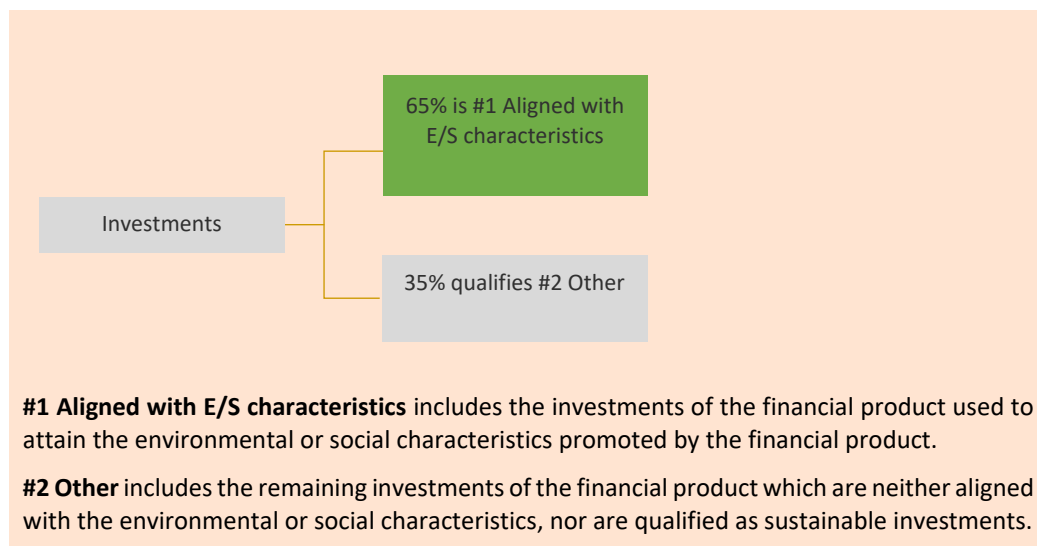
Investments

65% is #1 Aligned with E/S characteristics

35% qualifies #2 Other

**#1 Aligned with E/S characteristics** includes the investments of the financial product used to attain the environmental or social characteristics promoted by the financial product.

**#2 Other** includes the remaining investments of the financial product which are neither aligned with the environmental or social characteristics, nor are qualified as sustainable investments.